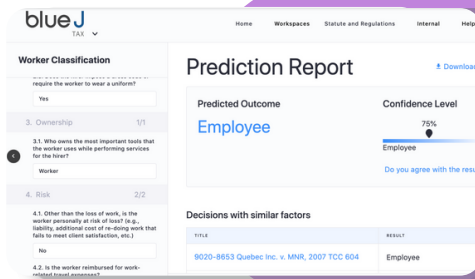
blue J TAX

Home Workspaces Statute and Regulations Internal Help

Worker Classification

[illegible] require the worker to wear a uniform?

Yes

3. Ownership 1/1

3.1. Who owns the most important tools that the worker uses while performing services for the hirer?

Worker

4. Risk 2/2

4.1. Other than the loss of work, is the worker personally at risk of loss? (e.g., liability, additional cost of re-doing work that fails to meet client satisfaction, etc.)

No

4.2. Is the worker reimbursed for work-related travel expenses?

Prediction Report

Download

Predicted Outcome

Employee

Confidence Level

75%

Employee

Do you agree with the resu

Decisions with similar factors

TITLE

RESULT

9020-8653 Quebec Inc. v. MNR, 2007 TCC 604

Employee